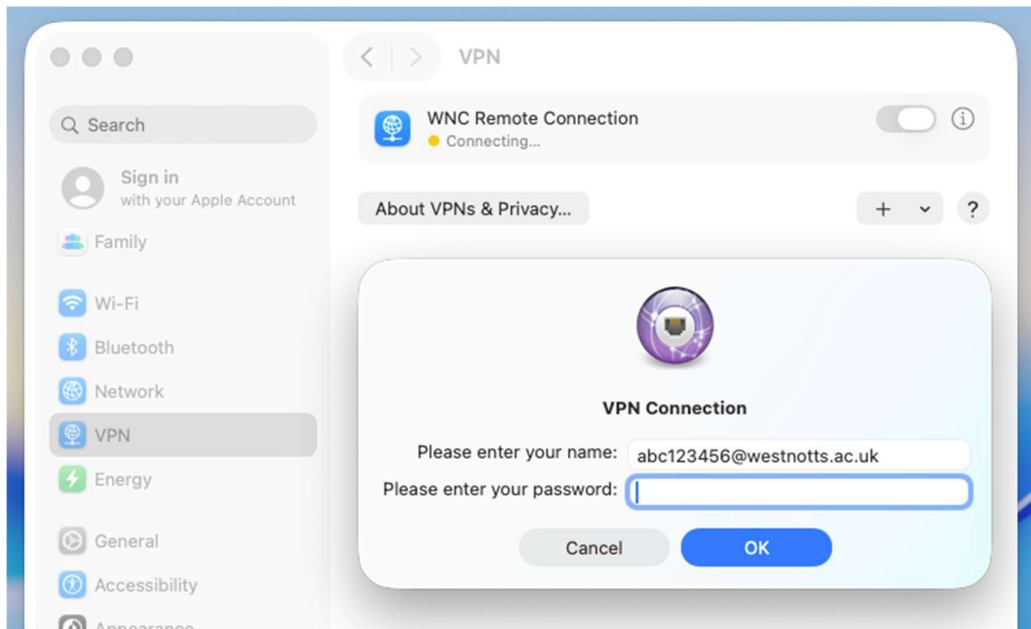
VPN

Search

Sign in
with your Apple Account

Family

Wi-Fi

Bluetooth

Network

VPN

Energy

General

Accessibility

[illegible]

WNC Remote Connection
Connecting...

About VPNs & Privacy...

+

?

VPN Connection

Please enter your name: abc123456@westnotts.ac.uk

Please enter your password:

Cancel

OK